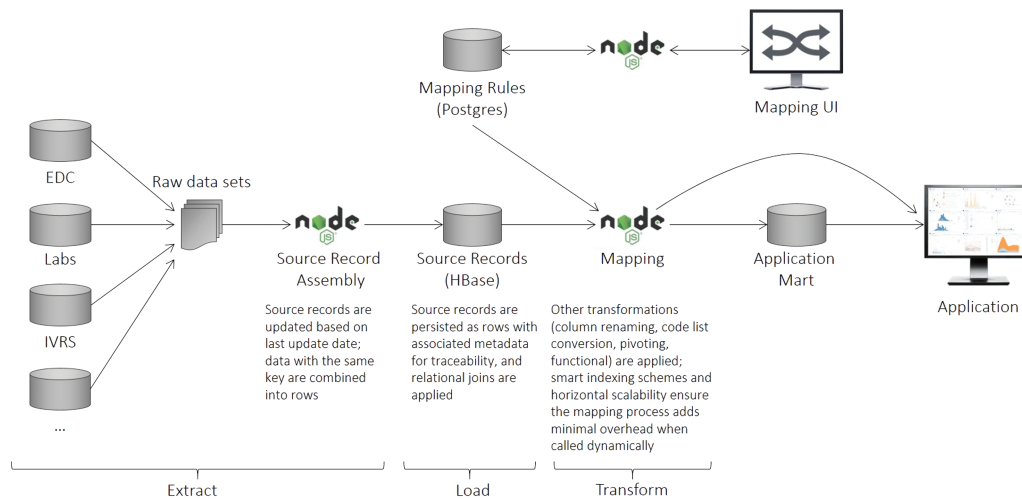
node
Mapping Rules (Postgres)
Mapping UI

EDC
Labs
IVRS
...
Raw data sets

node
Source Record Assembly
Source records are updated based on last update date; data with the same key are combined into rows

Source Records (HBase)
Source records are persisted as rows with associated metadata for traceability, and relational joins are applied

node
Mapping
Other transformations (column renaming, code list conversion, pivoting, functional) are applied; smart indexing schemes and horizontal scalability ensure the mapping process adds minimal overhead when called dynamically

Application Mart

Application

Extract
Load
Transform